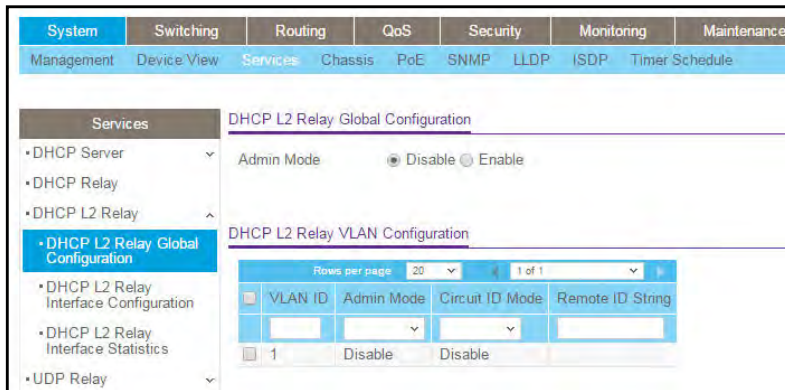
System Switching Routing QoS Security Monitoring Maintenance

Management Device View Services Chassis PoE SNMP LLDP ISDP Timer Schedule

Services

• DHCP Server

• DHCP Relay

• DHCP L2 Relay

• DHCP L2 Relay Global Configuration

• DHCP L2 Relay Interface Configuration

• DHCP L2 Relay Interface Statistics

• UDP Relay

DHCP L2 Relay Global Configuration

Admin Mode ◉ Disable ○ Enable

DHCP L2 Relay VLAN Configuration

Rows per page 20 1 of 1

| | VLAN ID | Admin Mode | Circuit ID Mode | Remote ID String |
|---|---|---|---|---|
| | | | | |
| | 1 | Disable | Disable | |